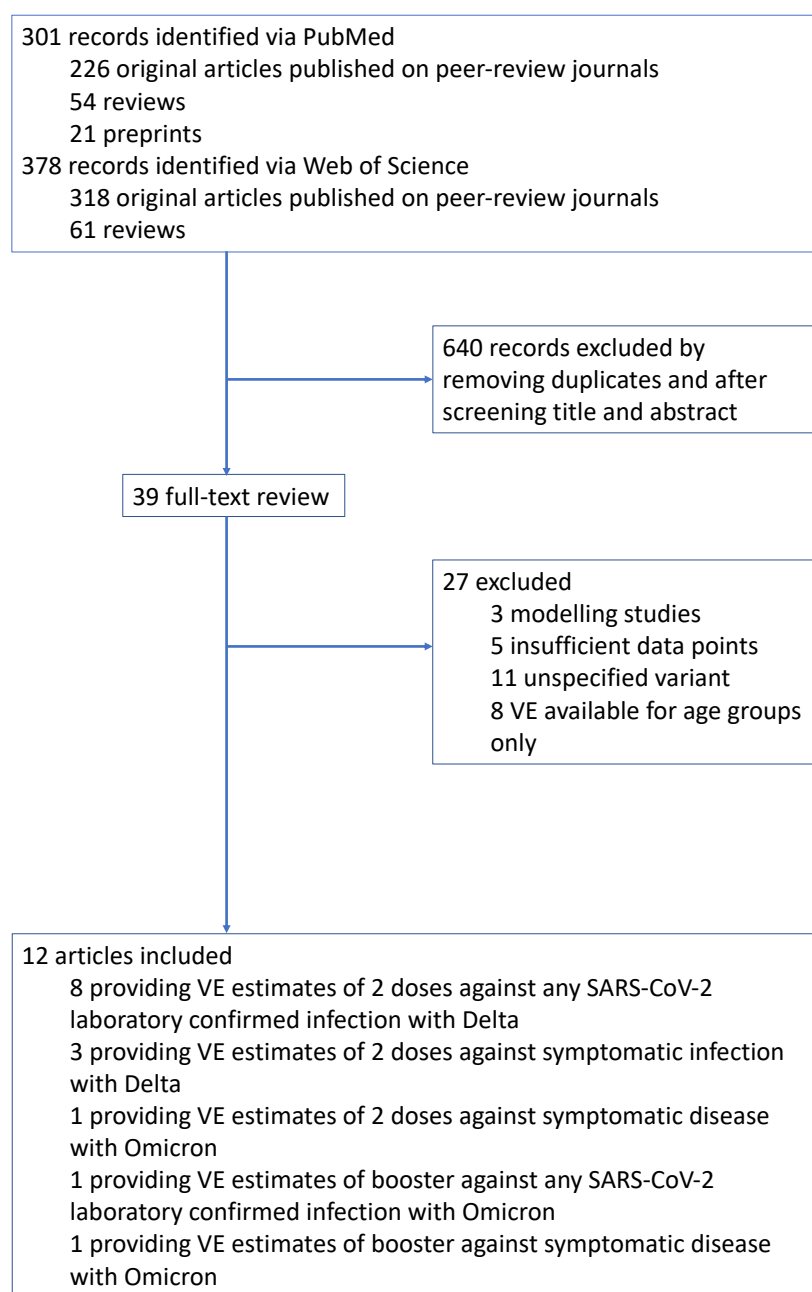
301 records identified via PubMed
226 original articles published on peer-review journals
54 reviews
21 preprints
378 records identified via Web of Science
318 original articles published on peer-review journals
61 reviews

640 records excluded by removing duplicates and after screening title and abstract

39 full-text review

27 excluded
3 modelling studies
5 insufficient data points
11 unspecified variant
8 VE available for age groups only

12 articles included
8 providing VE estimates of 2 doses against any SARS-CoV-2 laboratory confirmed infection with Delta
3 providing VE estimates of 2 doses against symptomatic infection with Delta
1 providing VE estimates of 2 doses against symptomatic disease with Omicron
1 providing VE estimates of booster against any SARS-CoV-2 laboratory confirmed infection with Omicron
1 providing VE estimates of booster against symptomatic disease with Omicron